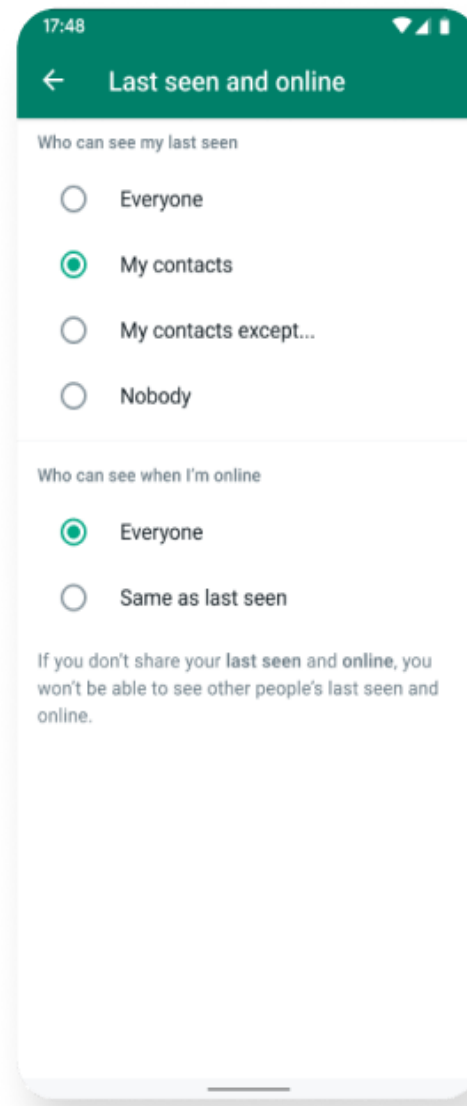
17:48

←
Last seen and online

Who can see my last seen

Everyone

My contacts

My contacts except...

Nobody

Who can see when I'm online

Everyone

Same as last seen

If you don't share your **last seen** and **online**, you won't be able to see other people's last seen and online.